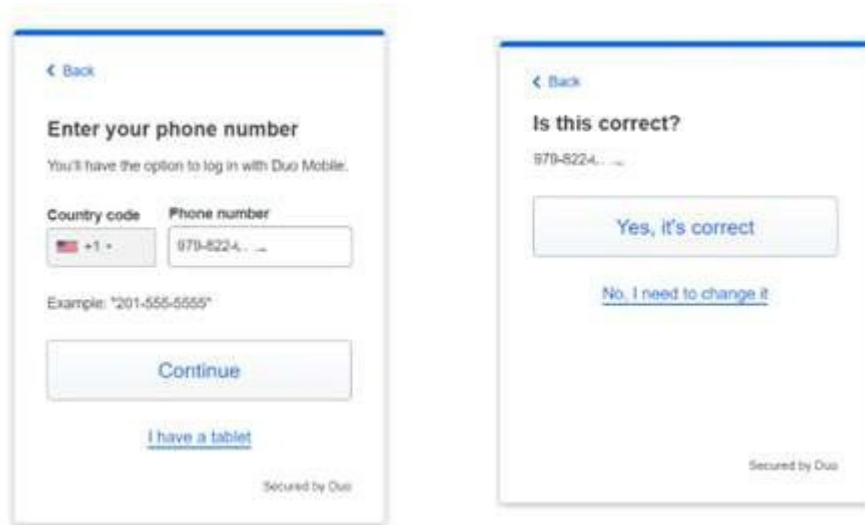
< Back

Enter your phone number

You'll have the option to log in with Duo Mobile.

Country code
+1

Phone number
979-822-4... ...

Example: "201-555-5555"

Continue

I have a tablet

Secured by Duo

< Back

Is this correct?

979-822-4... ...

Yes, it's correct

No, I need to change it

Secured by Duo